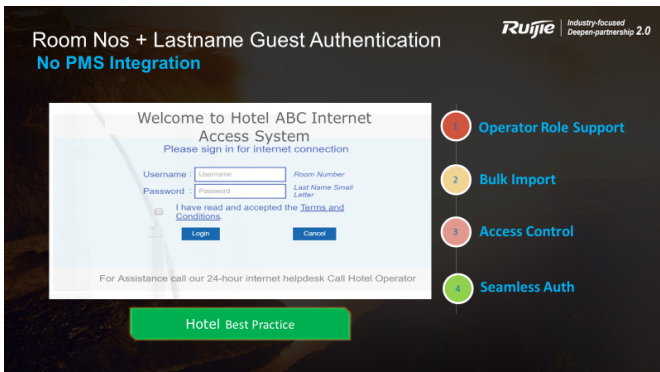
Room Nos + Lastname Guest Authentication
No PMS Integration

Ruijie | Industry-focused Deepen-partnership 2.0

Welcome to Hotel ABC Internet Access System
Please sign in for internet connection

Username : Username Room Number
Password : Password Last Name Small Letter

I have read and accepted the Terms and Conditions.

Login Cancel

For Assistance call our 24-hour internet helpdesk Call Hotel Operator

Hotel Best Practice

1 Operator Role Support
2 Bulk Import
3 Access Control
4 Seamless Auth